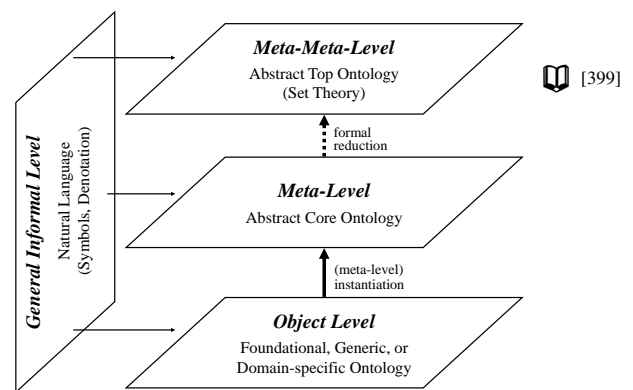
General Informal Level
Natural Language (Symbols, Denotation)

Meta-Meta-Level
Abstract Top Ontology (Set Theory)

[399]

formal reduction

Meta-Level
Abstract Core Ontology

(meta-level) instantiation

Object Level
Foundational, Generic, or Domain-specific Ontology